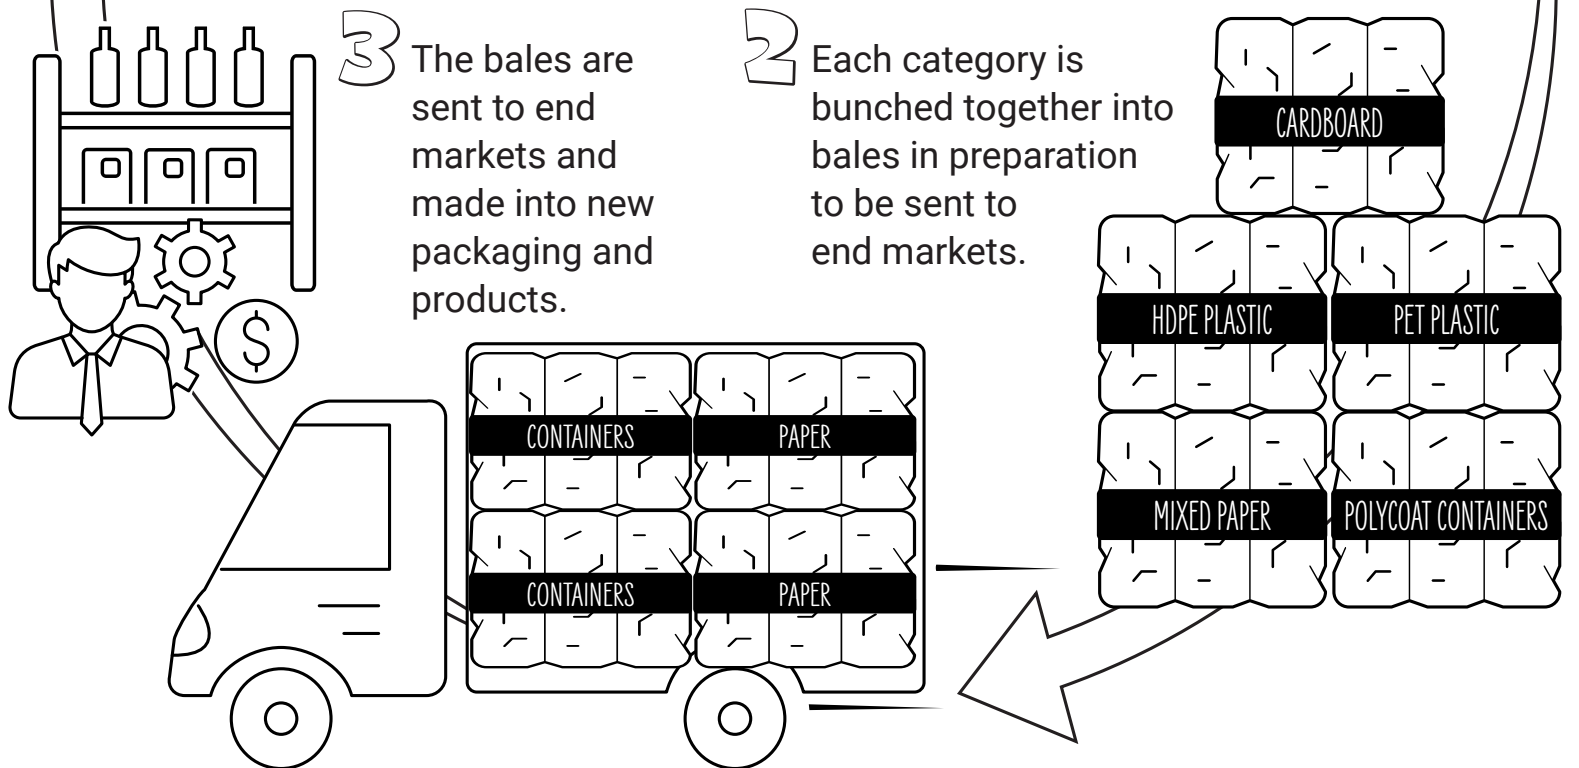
3 The bales are sent to end markets and made into new packaging and products.

2 Each category is bunched together into bales in preparation to be sent to end markets.

CARDBOARD

HDPE PLASTIC

PET PLASTIC

MIXED PAPER

POLYCOAT CONTAINERS

CONTAINERS

PAPER

CONTAINERS

PAPER

$